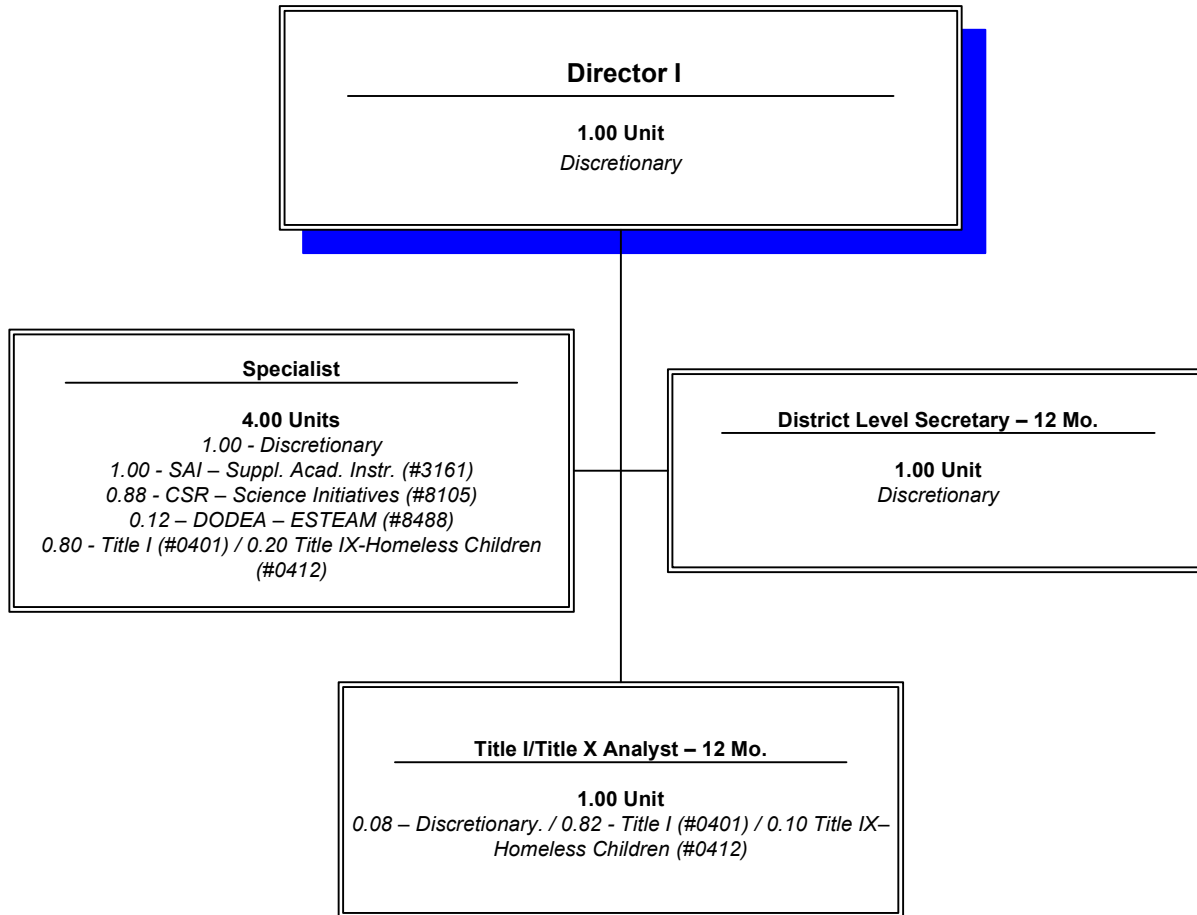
Director I

1.00 Unit
Discretionary

Specialist

4.00 Units
1.00 - Discretionary
1.00 - SAI – Suppl. Acad. Instr. (#3161)
0.88 - CSR – Science Initiatives (#8105)
0.12 – DODEA – ESTEAM (#8488)
0.80 - Title I (#0401) / 0.20 Title IX-Homeless Children (#0412)

District Level Secretary – 12 Mo.

1.00 Unit
Discretionary

Title I/Title X Analyst – 12 Mo.

1.00 Unit
0.08 – Discretionary. / 0.82 - Title I (#0401) / 0.10 Title IX– Homeless Children (#0412)